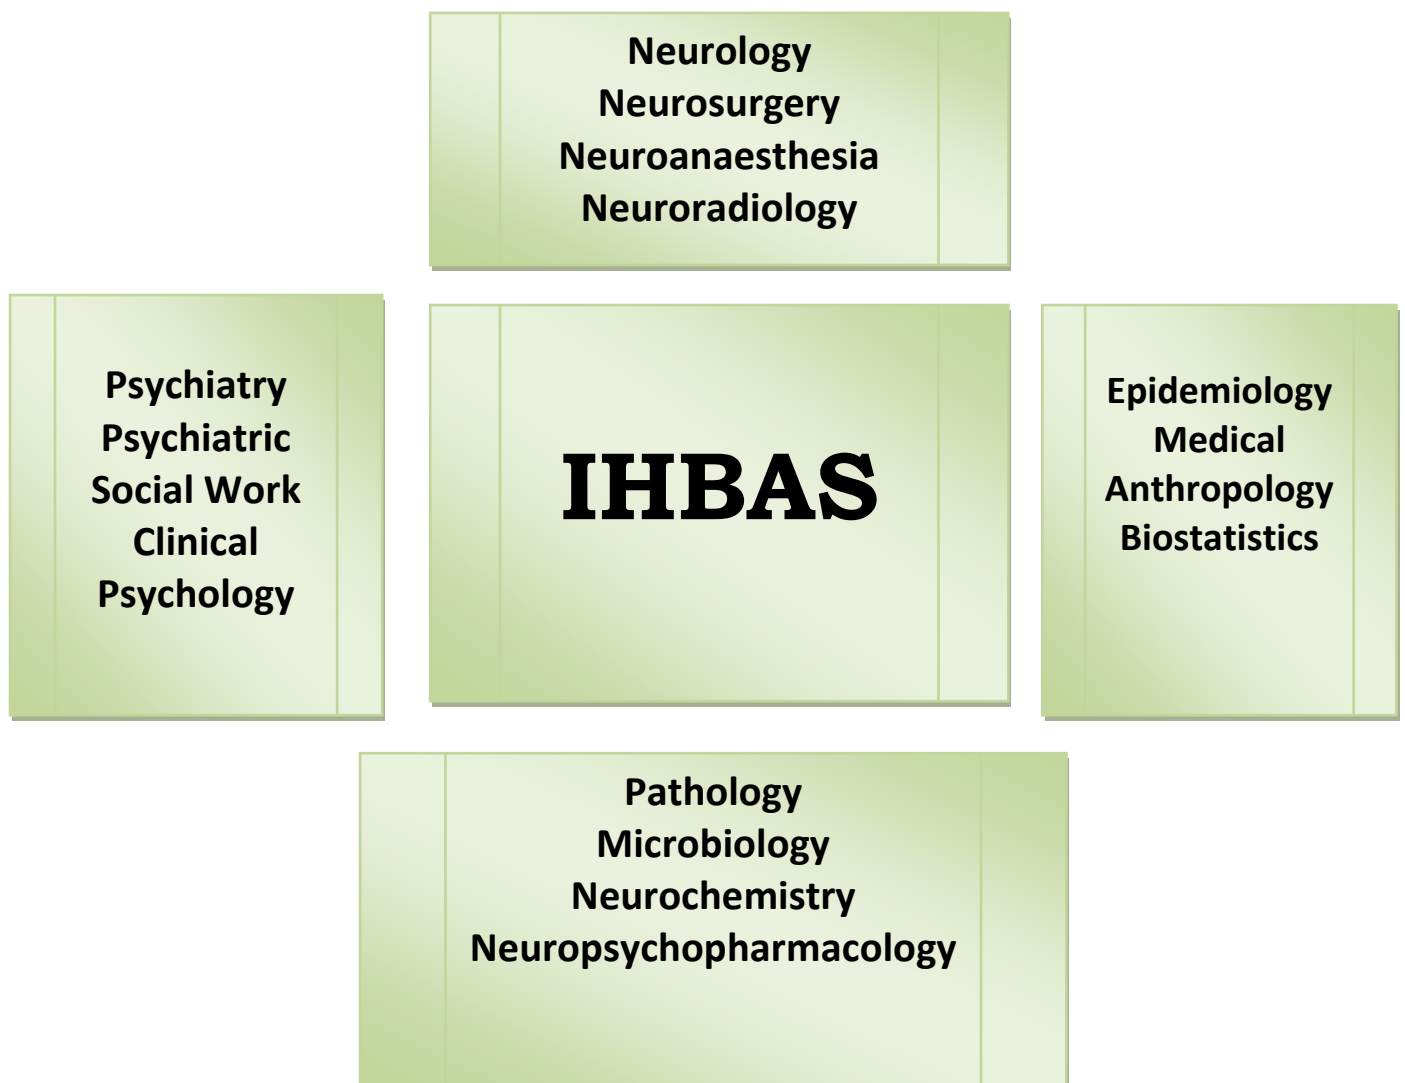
Neurology
Neurosurgery
Neuroanaesthesia
Neuroradiology

Psychiatry
Psychiatric Social Work
Clinical Psychology

IHBAS

Epidemiology
Medical Anthropology
Biostatistics

Pathology
Microbiology
Neurochemistry
Neuropsychopharmacology